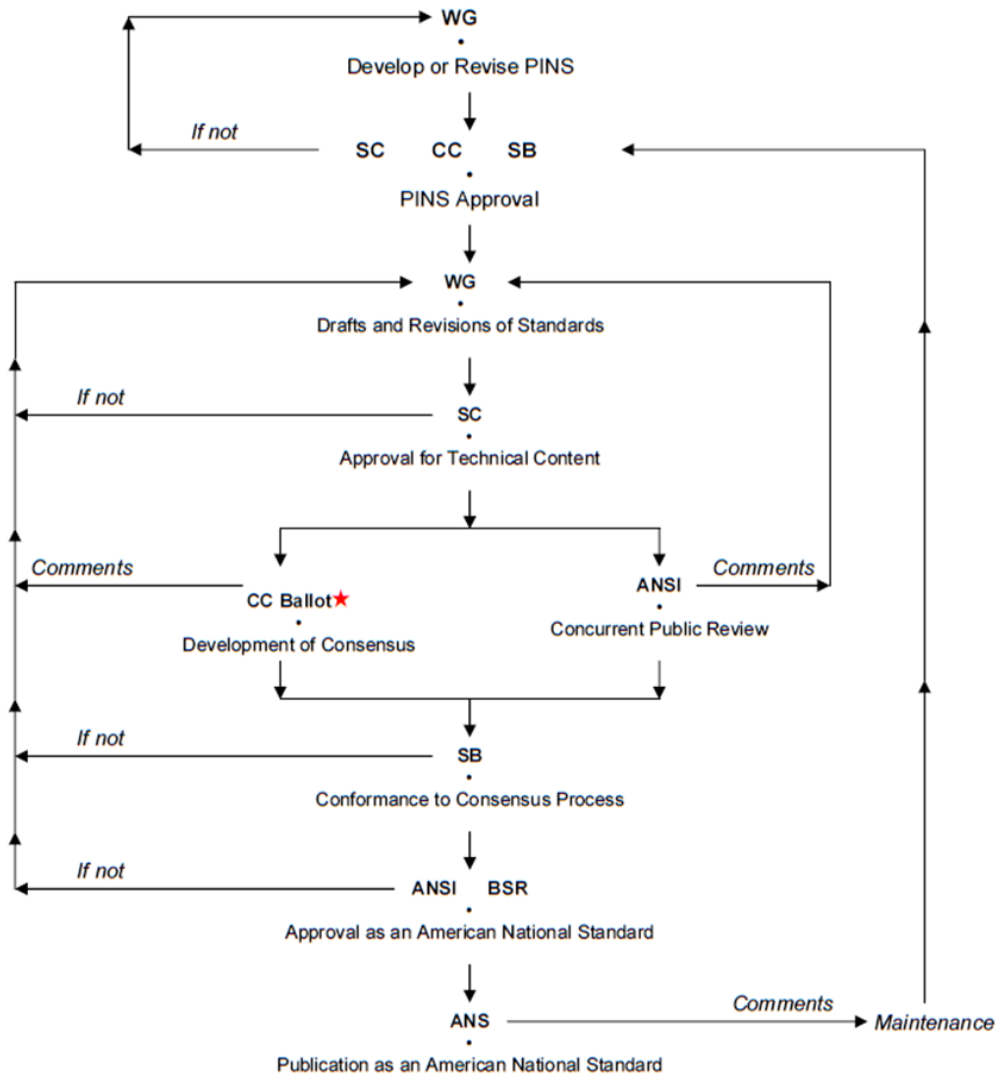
WG
•
Develop or Revise PINS

If not

SC CC SB
•
PINS Approval

WG
•
Drafts and Revisions of Standards

If not

SC
•
Approval for Technical Content

Comments

CC Ballot★
•
Development of Consensus

ANSI
•
Concurrent Public Review

Comments

If not

SB
•
Conformance to Consensus Process

If not

ANSI BSR
•
Approval as an American National Standard

ANS
•
Publication as an American National Standard

Comments

Maintenance